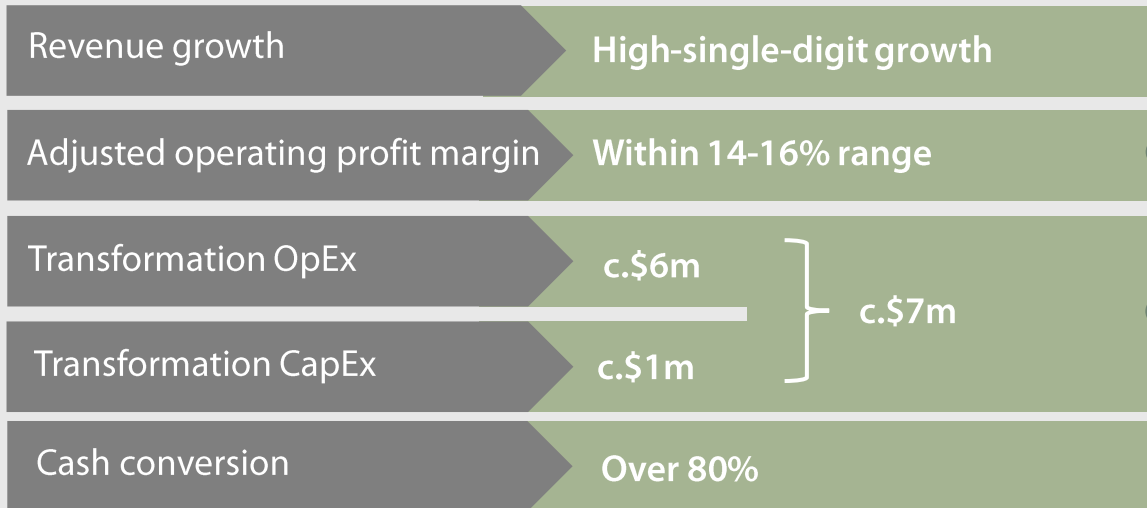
| | |
|---|---|
| Revenue growth | High-single-digit growth |
| Adjusted operating profit margin | Within 14-16% range |
| Transformation OpEx | c.\$6m |
| Transformation CapEx | c.\$1m |
| Cash conversion | Over 80% |

c.\$7m